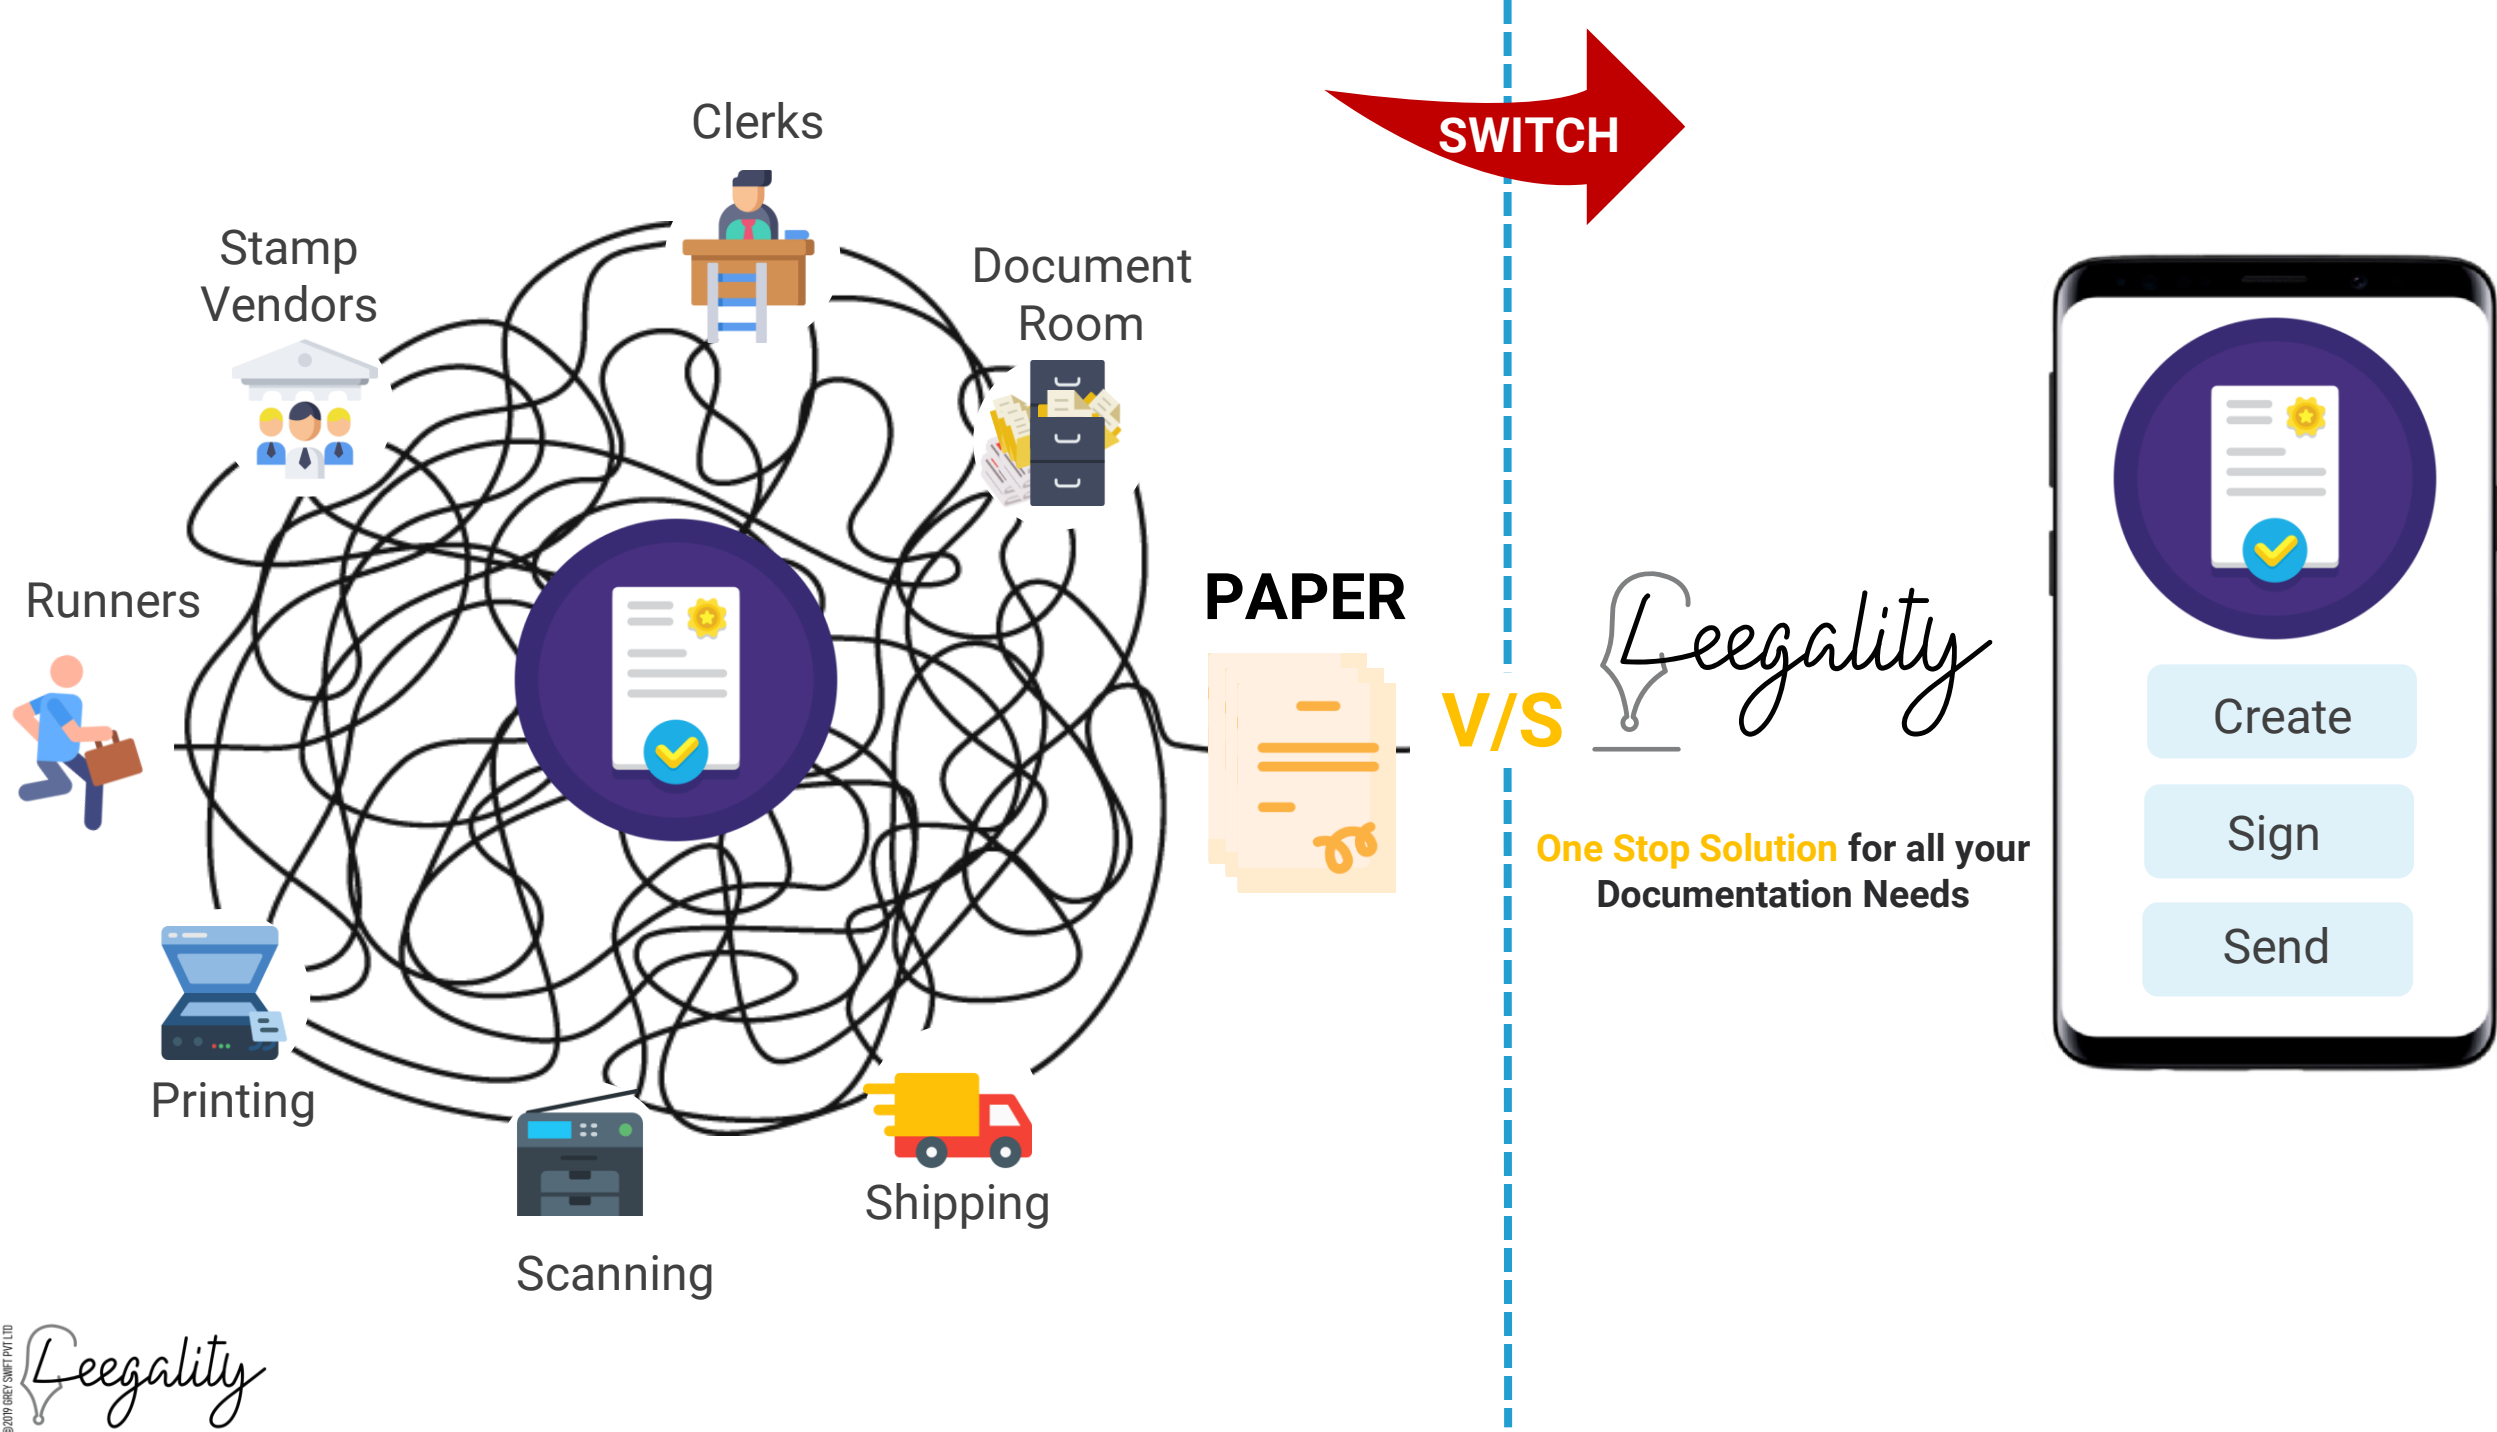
Clerks

Stamp Vendors

Document Room

SWITCH

Runners

PAPER

V/S

Leegality

One Stop Solution for all your Documentation Needs

Create

Sign

Send

Printing

Scanning

Shipping

©2019 GREY SWIFT PVT LTD

Leegality